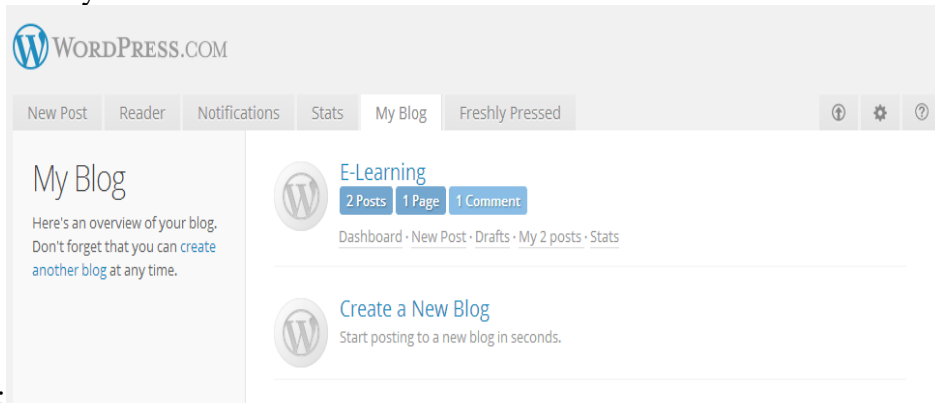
WordPress.com

New Post | Reader | Notifications | Stats | My Blog | Freshly Pressed

My Blog

Here's an overview of your blog. Don't forget that you can create another blog at any time.

E-Learning

2 Posts | 1 Page | 1 Comment

Dashboard · New Post · Drafts · My 2 posts · Stats

Create a New Blog

Start posting to a new blog in seconds.